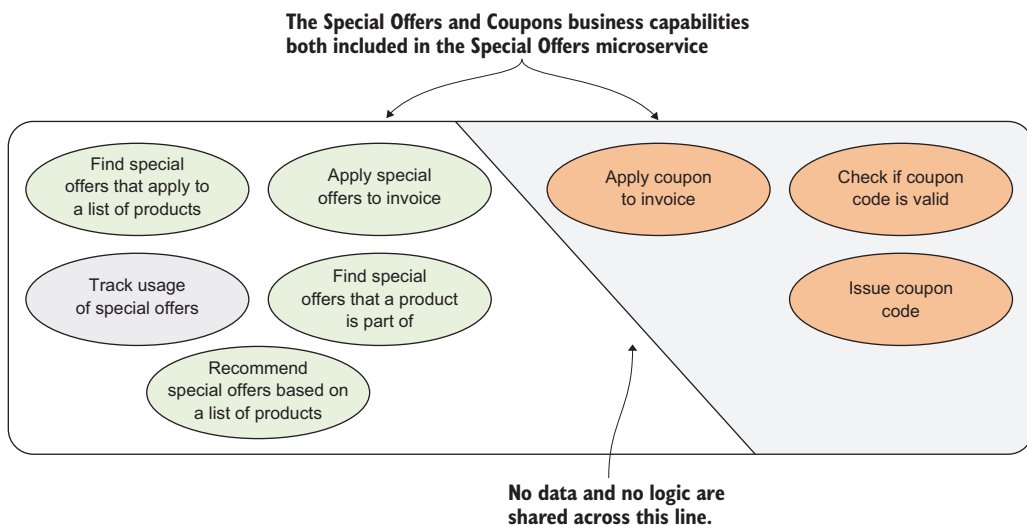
The Special Offers and Coupons business capabilities both included in the Special Offers microservice

Find special offers that apply to a list of products

Apply special offers to invoice

Track usage of special offers

Find special offers that a product is part of

Recommend special offers based on a list of products

Apply coupon to invoice

Check if coupon code is valid

Issue coupon code

No data and no logic are shared across this line.